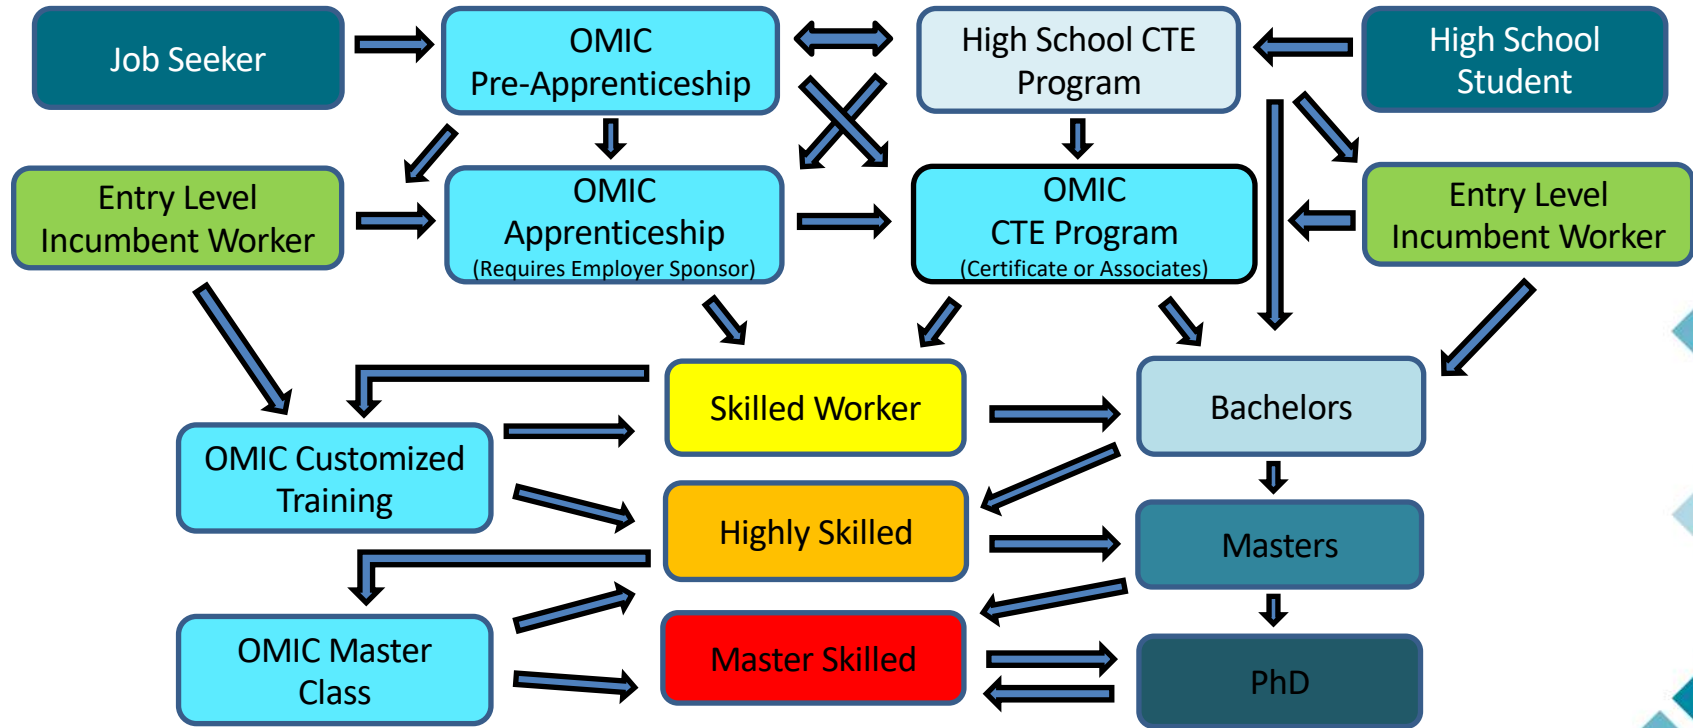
Job Seeker

OMIC Pre-Apprenticeship

High School CTE Program

High School Student

Entry Level Incumbent Worker

OMIC Apprenticeship (Requires Employer Sponsor)

OMIC CTE Program (Certificate or Associates)

Entry Level Incumbent Worker

Skilled Worker

Bachelors

OMIC Customized Training

Highly Skilled

Masters

OMIC Master Class

Master Skilled

PhD